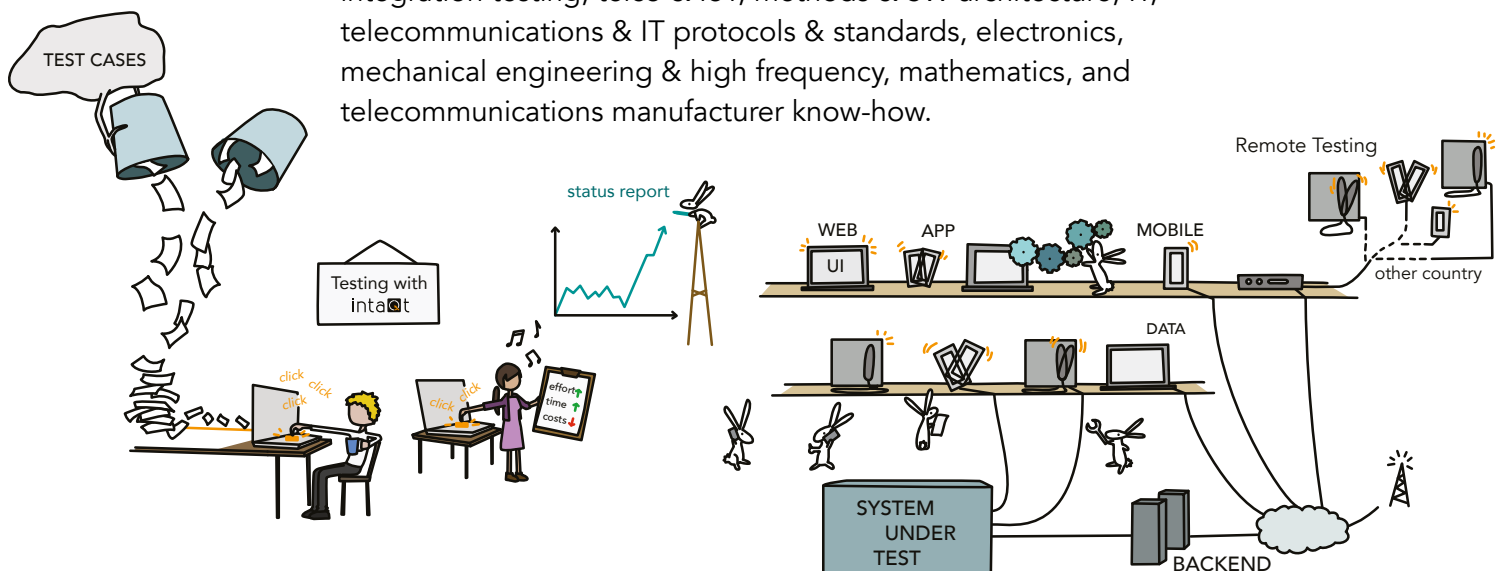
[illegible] telecommunications & IT protocols & standards, electronics, mechanical engineering & high frequency, mathematics, and telecommunications manufacturer know-how.

TEST CASES

Testing with intaqt

click click click

click click

status report

effort time costs

Remote Testing

other country

WEB

UI

APP

MOBILE

DATA

SYSTEM UNDER TEST

BACKEND